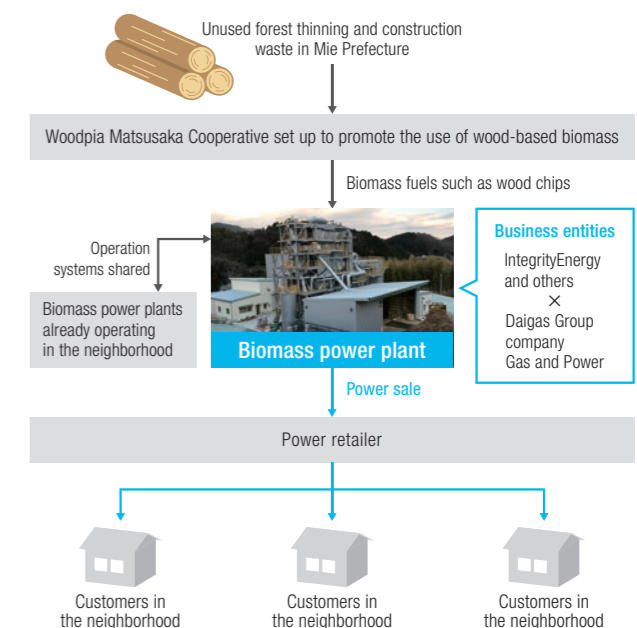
Unused forest thinning and construction waste in Mie Prefecture

Woodpia Matsusaka Cooperative set up to promote the use of wood-based biomass

Biomass fuels such as wood chips

Operation systems shared

Biomass power plants already operating in the neighborhood

Biomass power plant

Business entities
IntegrityEnergy and others
×
Daigas Group company
Gas and Power

Power sale

Power retailer

Customers in the neighborhood

Customers in the neighborhood

Customers in the neighborhood